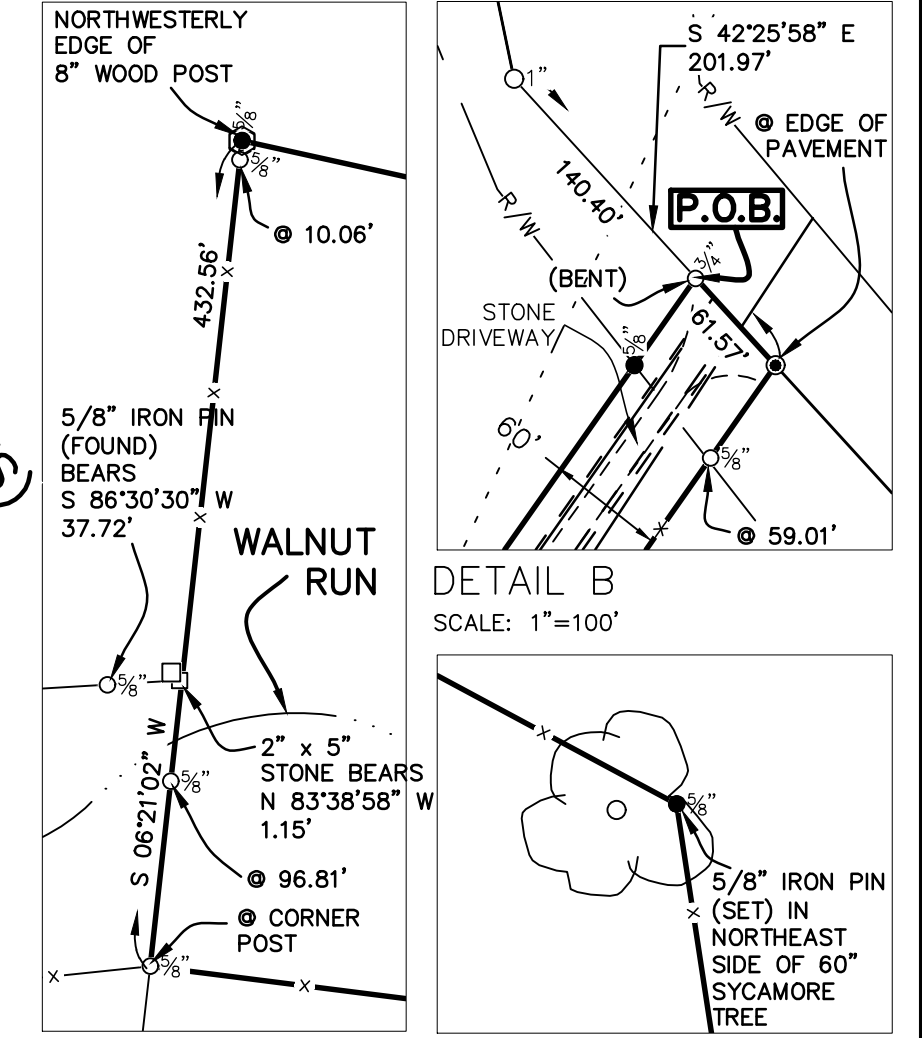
NORTHWESTERLY EDGE OF 8" WOOD POST

5/8"

5/8"

@ 10.06'

432.56'

5/8" IRON PIN (FOUND) BEARS S 86°30'30" W 37.72'

WALNUT RUN

5/8"

2" x 5" STONE BEARS N 83°38'58" W 1.15'

S 06°21'02" W

5/8"

@ 96.81'

@ CORNER POST

5/8"

S 42°25'58" E 201.97'

1"

R/W

@ EDGE OF PAVEMENT

140.40'

R/W

P.O.B.

3/4"

(BENT)

STONE DRIVEWAY

5/8"

61.57'

60'

5/8"

@ 59.01'

DETAIL B

SCALE: 1"=100'

5/8"

5/8" IRON PIN (SET) IN NORTHEAST SIDE OF 60" SYCAMORE TREE